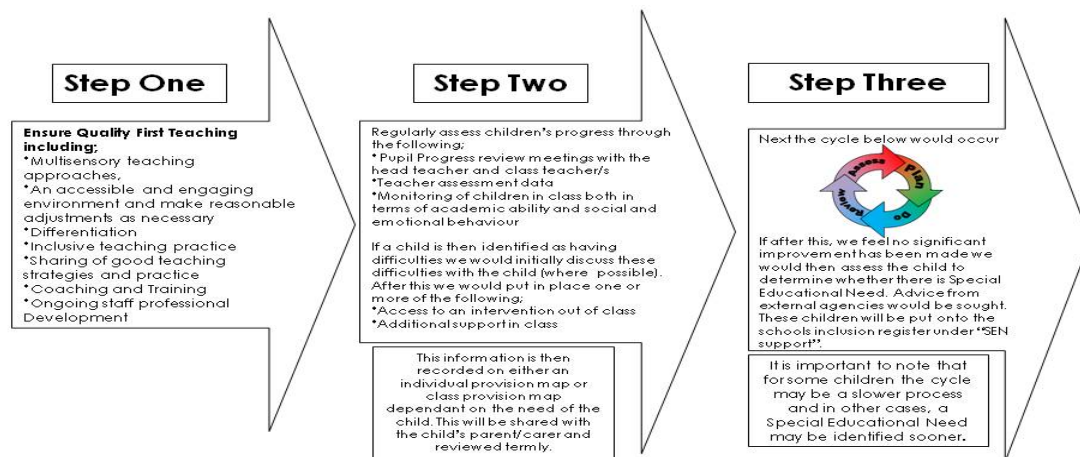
Step One

Ensure Quality First Teaching including;
•Multisensory teaching approaches,
•An accessible and engaging environment and make reasonable adjustments as necessary
•Differentiation
•Inclusive teaching practice
•Sharing of good teaching strategies and practice
•Coaching and Training
•Ongoing staff professional Development

Step Two

Regularly assess children's progress through the following;
• Pupil Progress review meetings with the head teacher and class teacher/s
•Teacher assessment data
•Monitoring of children in class both in terms of academic ability and social and emotional behaviour

If a child is then identified as having difficulties we would initially discuss these difficulties with the child (where possible). After this we would put in place one or more of the following;
•Access to an intervention out of class
•Additional support in class

This information is then recorded on either an individual provision map or class provision map dependant on the need of the child. This will be shared with the child's parent/carer and reviewed termly.

Step Three

Next the cycle below would occur

Assess
Plan
Do
Review

If after this, we feel no significant improvement has been made we would then assess the child to determine whether there is Special Educational Need. Advice from external agencies would be sought. These children will be put onto the schools inclusion register under "SEN support".

It is important to note that for some children the cycle may be a slower process and in other cases, a Special Educational Need may be identified sooner.